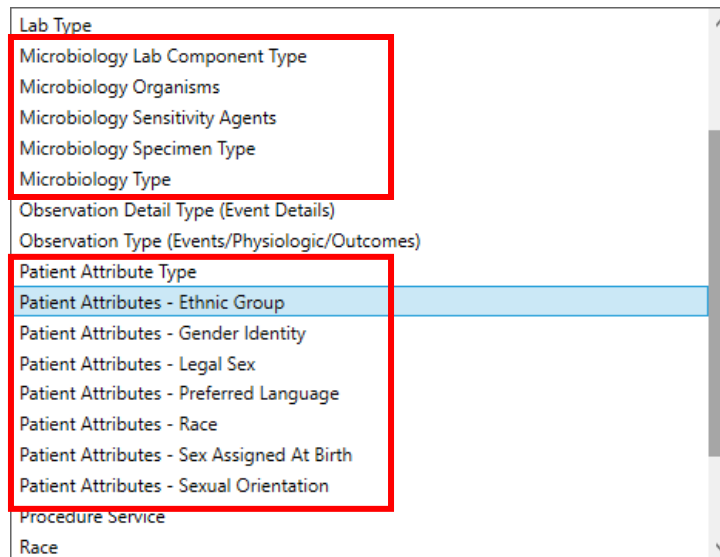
Lab Type
Microbiology Lab Component Type
Microbiology Organisms
Microbiology Sensitivity Agents
Microbiology Specimen Type
Microbiology Type
Observation Detail Type (Event Details)
Observation Type (Events/Physiologic/Outcomes)
Patient Attribute Type
Patient Attributes - Ethnic Group
Patient Attributes - Gender Identity
Patient Attributes - Legal Sex
Patient Attributes - Preferred Language
Patient Attributes - Race
Patient Attributes - Sex Assigned At Birth
Patient Attributes - Sexual Orientation
Procedure Service
Race